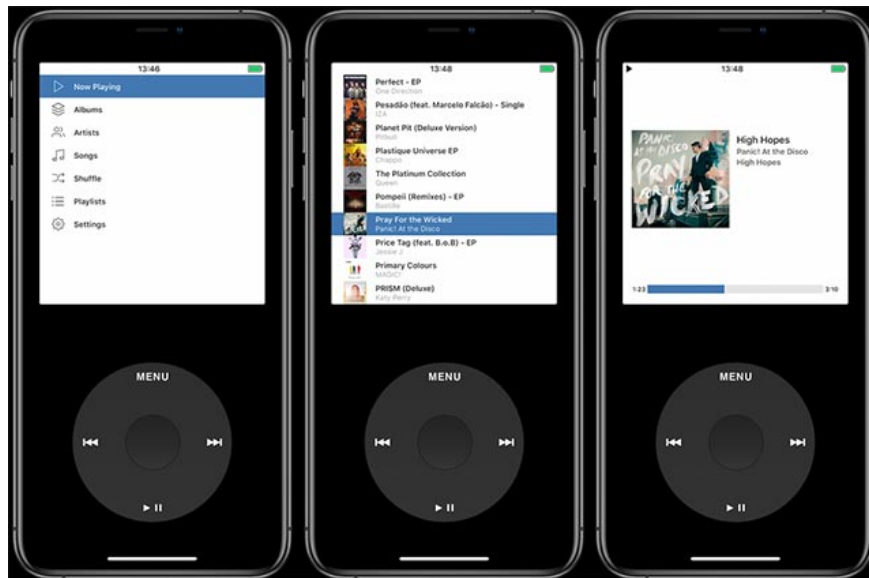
13:46

Now Playing
Albums
Artists
Songs
Shuffle
Playlists
Settings

MENU

13:48

Perfect - EP
One Direction
Pesadão (feat. Marcelo Falcão) - Single
IZA
Planet Pit (Deluxe Version)
Pitbull
Plastique Universe EP
Chappo
The Platinum Collection
Queen
Pompeii (Remixes) - EP
Bastille
Pray For the Wicked
Panic! At the Disco
Price Tag (feat. B.o.B) - EP
Jessie J
Primary Colours
MAGIC!
PRISM (Deluxe)
Katy Perry

MENU

13:48

PANIC! AT THE DISCO
PRAY FOR THE WICKED

High Hopes
Panic! At the Disco
High Hopes

1:23
3:10

MENU